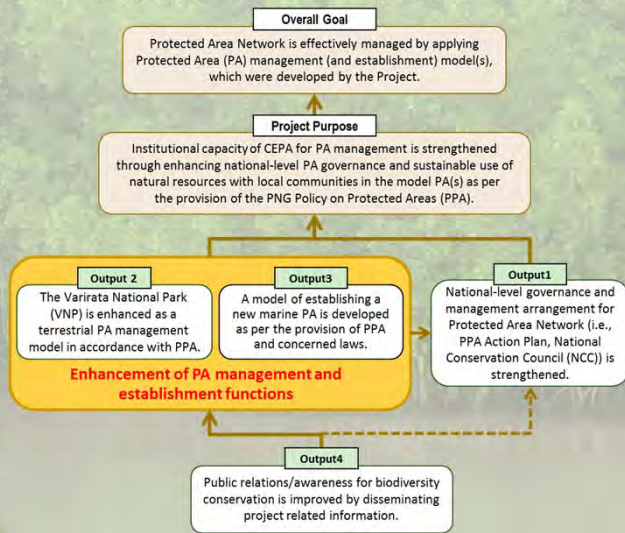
Overall Goal

Protected Area Network is effectively managed by applying Protected Area (PA) management (and establishment) model(s), which were developed by the Project.

Project Purpose

Institutional capacity of CEPA for PA management is strengthened through enhancing national-level PA governance and sustainable use of natural resources with local communities in the model PA(s) as per the provision of the PNG Policy on Protected Areas (PPA).

Output 2

The Varirata National Park (VNP) is enhanced as a terrestrial PA management model in accordance with PPA.

Output3

A model of establishing a new marine PA is developed as per the provision of PPA and concerned laws.

Enhancement of PA management and establishment functions

Output1

National-level governance and management arrangement for Protected Area Network (i.e., PPA Action Plan, National Conservation Council (NCC)) is strengthened.

Output4

Public relations/awareness for biodiversity conservation is improved by disseminating project related information.